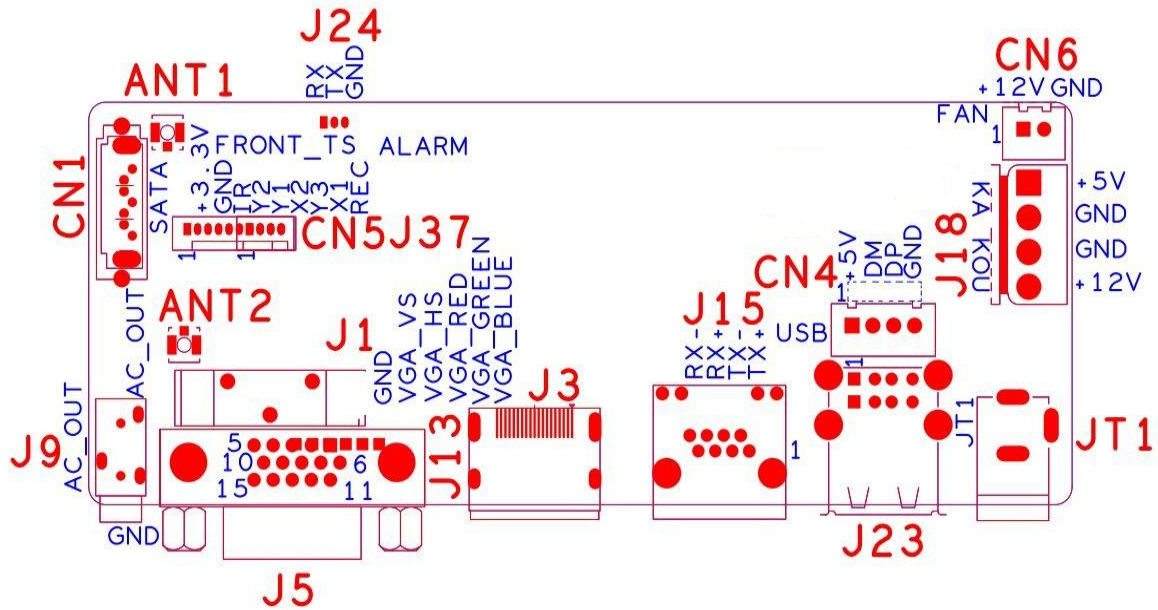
J24
RX
TX
GND
ANT1
CN6
+12V GND
FAN
1
3V
FRONT_TS
ALARM
CN1
SATA
+3.3
GND
IR
Y2
Y1
X2
Y3
X1
REC
KA_KOU
+5V
GND
GND
+12V
J18
1
1
CN5
J37
+5V
DM
DP
GND
CN4
1
ANT2
AC_OUT
J1
GND
VGA_VS
VGA_HS
VGA_RED
VGA_GREEN
VGA_BLUE
J15
RX-
RX+
TX-
TX+
USB
1
J3
J13
AC_OUT
J9
5
10
15
6
11
1
JT1
JT1
GND
J5
J23